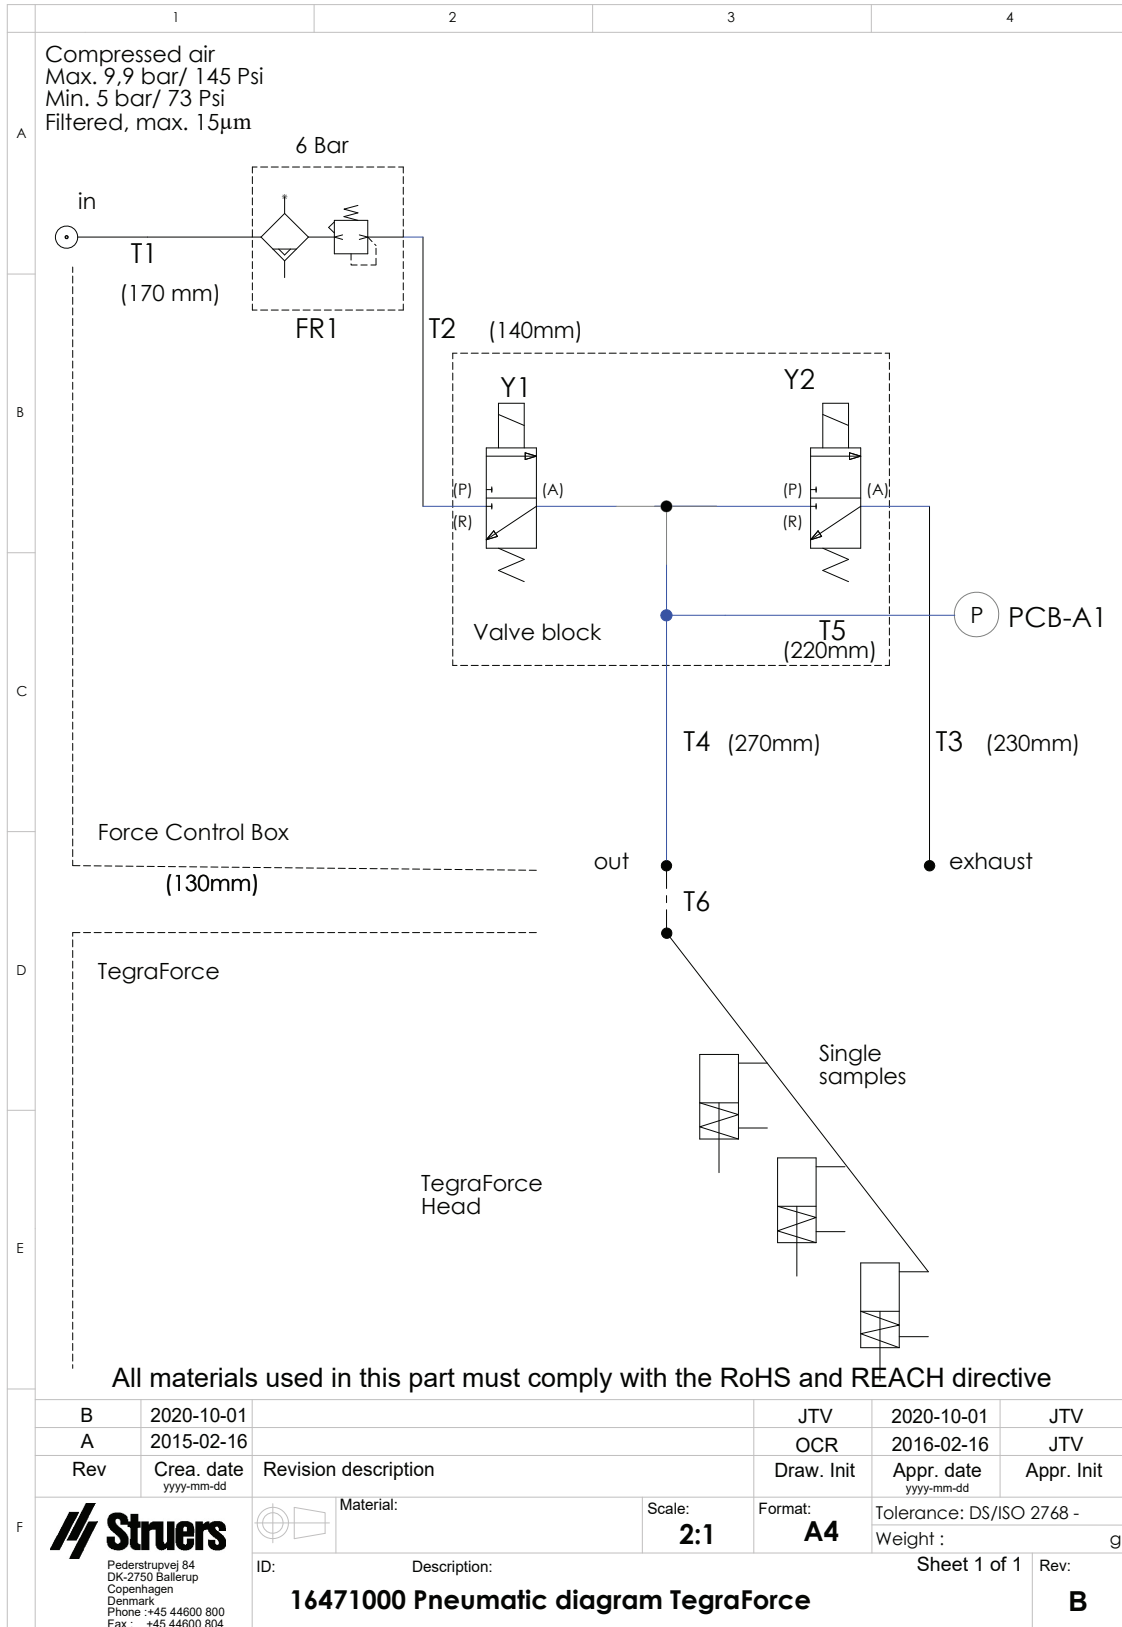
1 2 3 4

A

Compressed air
Max. 9,9 bar/ 145 Psi
Min. 5 bar/ 73 Psi
Filtered, max. 15µm

6 Bar

in

T1

(170 mm)

FR1

T2 (140mm)

B

Y1

Y2

(P) (A) (P) (A)

(R) (R)

P PCB-A1

Valve block

T5
(220mm)

C

T4 (270mm)

T3 (230mm)

Force Control Box

out

exhaust

(130mm)

T6

D

TegraForce

Single
samples

TegraForce
Head

E

All materials used in this part must comply with the RoHS and REACH directive

F

| B | 2020-10-01 | | JTV | 2020-10-01 | JTV |
|---|---|---|---|---|---|
| A | 2015-02-16 | | OCR | 2016-02-16 | JTV |
| Rev | Crea. date yyyy-mm-dd | Revision description | Draw. Init | Appr. date yyyy-mm-dd | Appr. Init |

Struers
Pederstrupvej 84
DK-2750 Ballerup
Copenhagen
Denmark
Phone :+45 44600 800
Fax : +45 44600 804

Material:

Scale:
2:1

Format:
A4

Tolerance: DS/ISO 2768 -
Weight : g

ID: Description:

Sheet 1 of 1

Rev:
B

16471000 Pneumatic diagram TegraForce